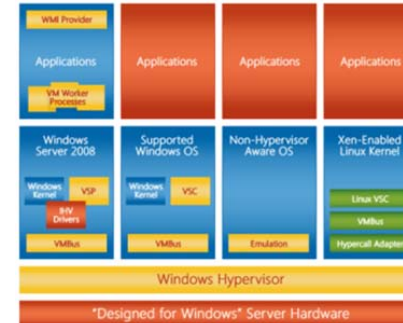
WMI Provider

Applications

VM Worker Processes

Applications

Applications

Applications

Windows Server 2008

Windows Kernel

VSP

IHV Drivers

VMBus

Supported Windows OS

Windows Kernel

VSC

VMBus

Non-Hypervisor Aware OS

Emulation

Xen-Enabled Linux Kernel

Linux VSC

VMBus

Hypercall Adapter

Windows Hypervisor

"Designed for Windows" Server Hardware